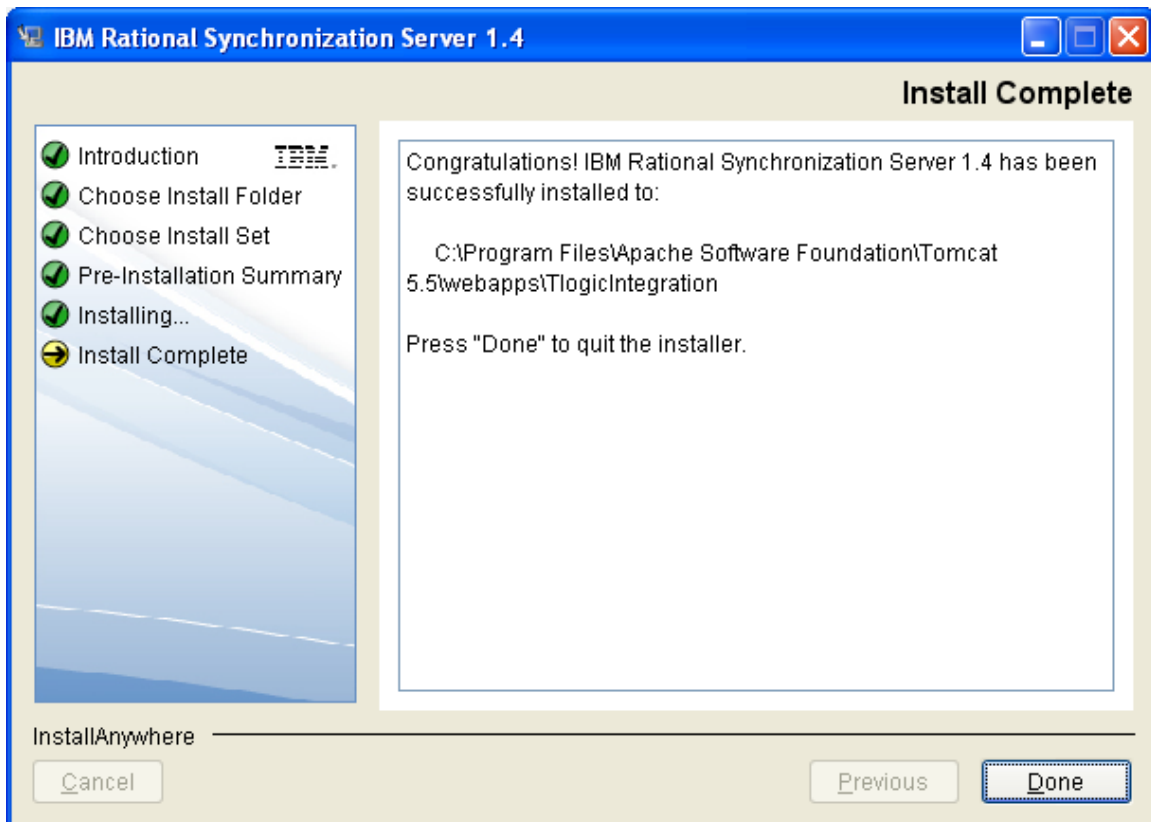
IBM Rational Synchronization Server 1.4

Install Complete

Introduction
IBM.
Choose Install Folder
Choose Install Set
Pre-Installation Summary
Installing...
Install Complete

Congratulations! IBM Rational Synchronization Server 1.4 has been successfully installed to:

C:\Program Files\Apache Software Foundation\Tomcat 5.5\webapps\TlogicIntegration

Press "Done" to quit the installer.

InstallAnywhere

Cancel

Previous

Done